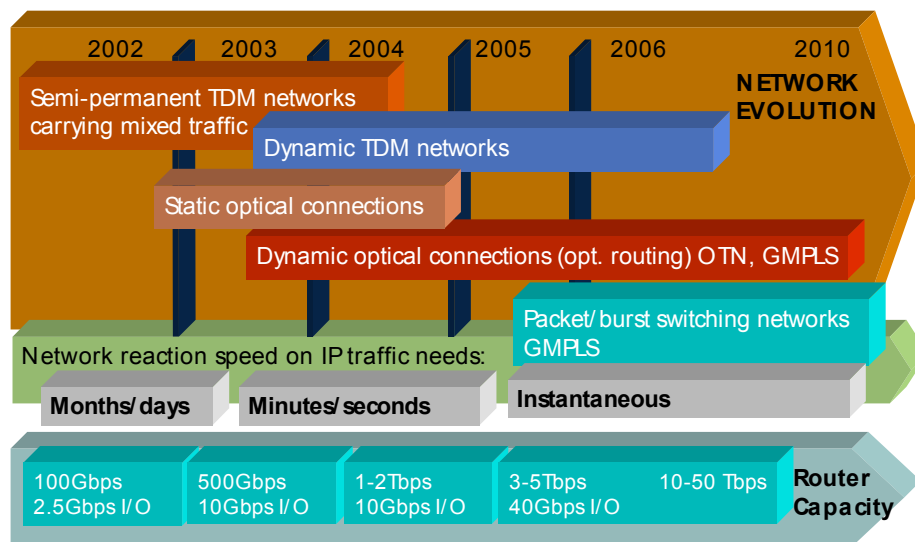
2002 2003 2004 2005 2006 2010

NETWORK EVOLUTION

Semi-permanent TDM networks carrying mixed traffic

Dynamic TDM networks

Static optical connections

Dynamic optical connections (opt. routing) OTN, GMPLS

Packet/burst switching networks GMPLS

Network reaction speed on IP traffic needs:

Months/days

Minutes/seconds

Instantaneous

100Gbps 2.5Gbps I/O

500Gbps 10Gbps I/O

1-2Tbps 10Gbps I/O

3-5Tbps 40Gbps I/O

10-50 Tbps

Router Capacity